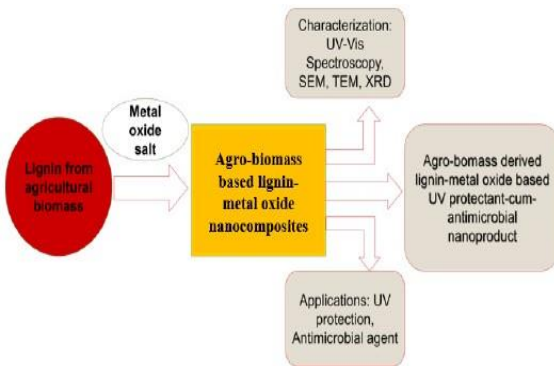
Characterization: UV-Vis Spectroscopy, SEM, TEM, XRD

Metal oxide salt

Lignin from agricultural biomass

Agro-biomass based lignin-metal oxide nanocomposites

Agro-bomass derived lignin-metal oxide based UV protectant-cum-antimicrobial nanoproduct

Applications: UV protection, Antimicrobial agent